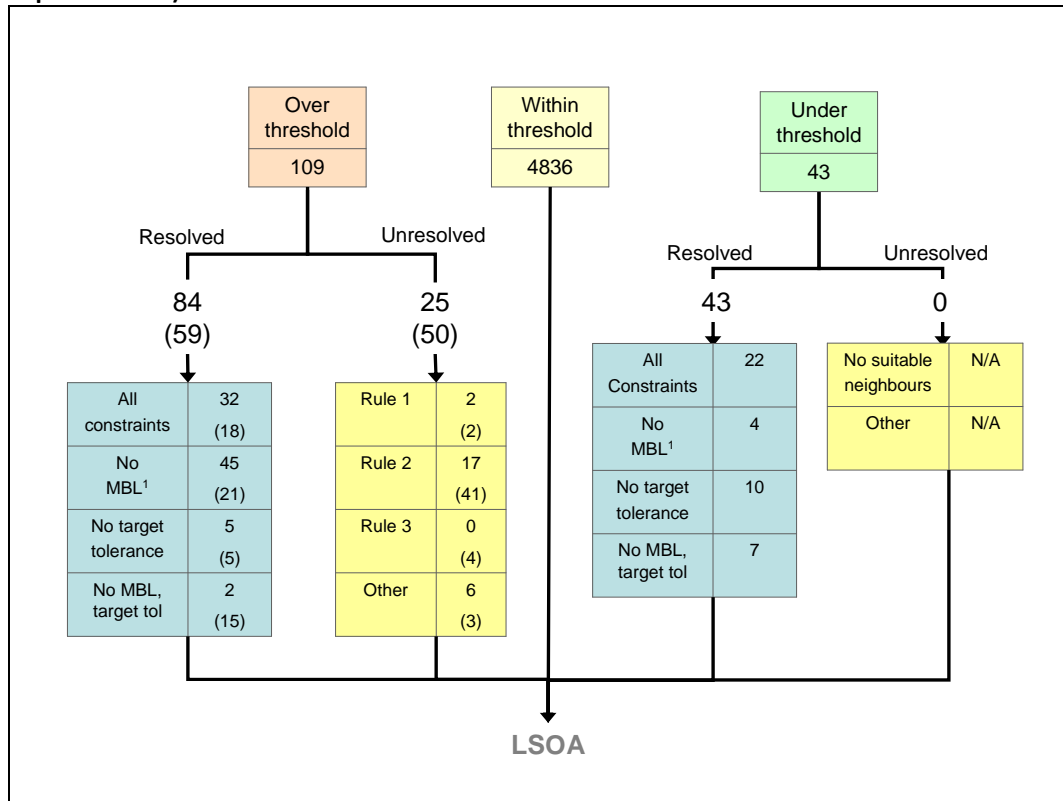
Over threshold
109

Within threshold
4836

Under threshold
43

Resolved

Unresolved

84
(59)

25
(50)

| All constraints | 32 (18) |
|---|---|
| No MBL$^1$ | 45 (21) |
| No target tolerance | 5 (5) |
| No MBL, target tol | 2 (15) |

| Rule 1 | 2 (2) |
|---|---|
| Rule 2 | 17 (41) |
| Rule 3 | 0 (4) |
| Other | 6 (3) |

Resolved

Unresolved

43

0

| All Constraints | 22 |
|---|---|
| No MBL$^1$ | 4 |
| No target tolerance | 10 |
| No MBL, target tol | 7 |

| No suitable neighbours | N/A |
|---|---|
| Other | N/A |

LSOA